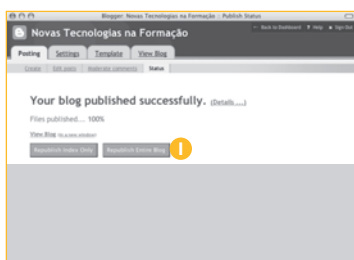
Blogger: Novas Tecnologias na Formação : Publish Status

Novas Tecnologias na Formação

← Back to Dashboard ? Help ● Sign Out

Posting Settings Template View Blog

Create Edit posts Moderate comments Status

Your blog published successfully. (Details ...)

Files published.... 100%

View Blog (in a new window)

Republish Index Only Republish Entire Blog

1